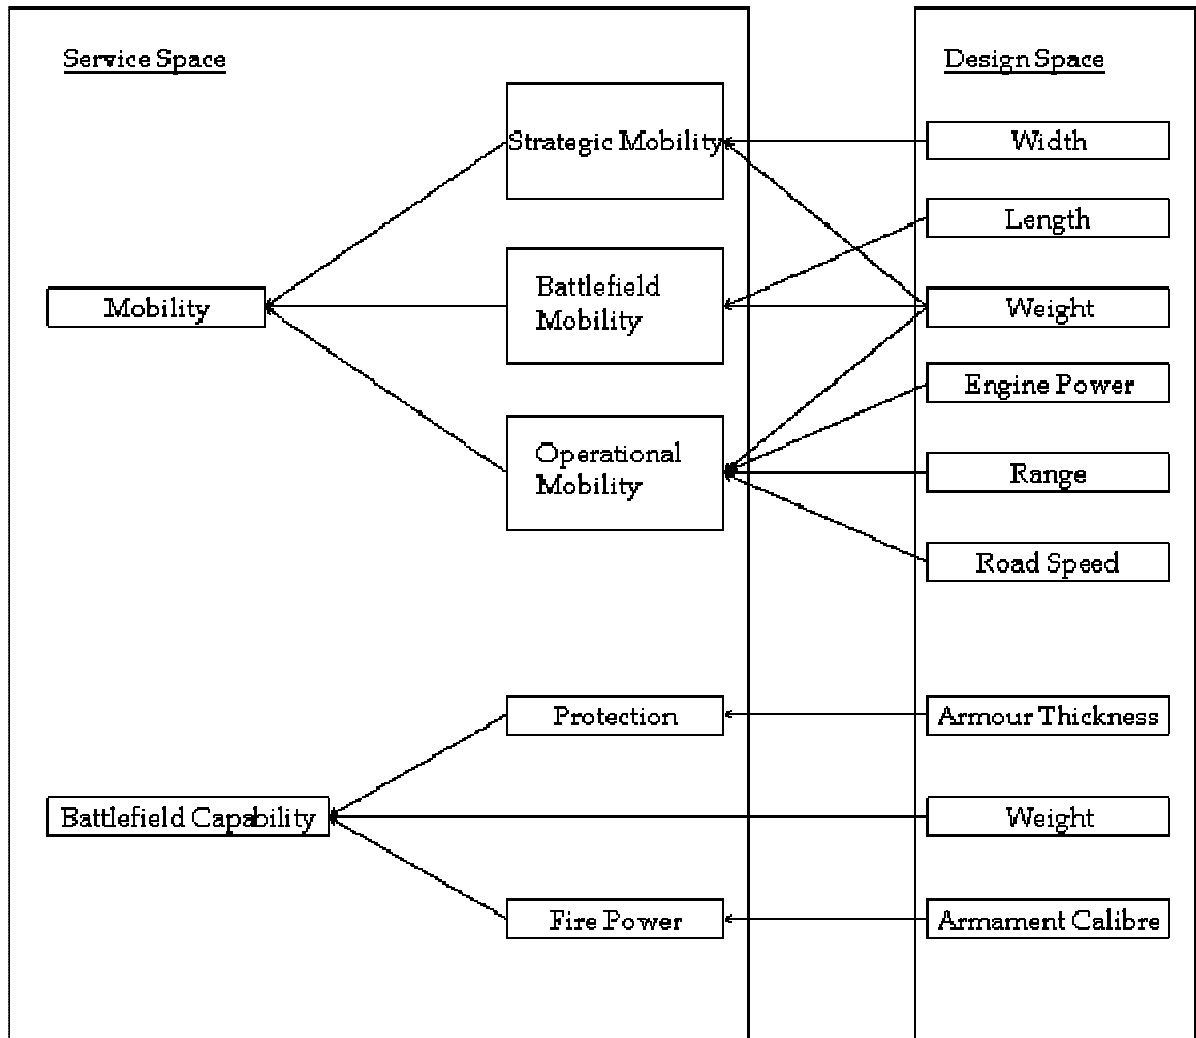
Service Space

Design Space

Strategic Mobility

Width

Length

Mobility

Battlefield Mobility

Weight

Engine Power

Operational Mobility

Range

Road Speed

Protection

Armour Thickness

Battlefield Capability

Weight

Fire Power

Armament Calibre